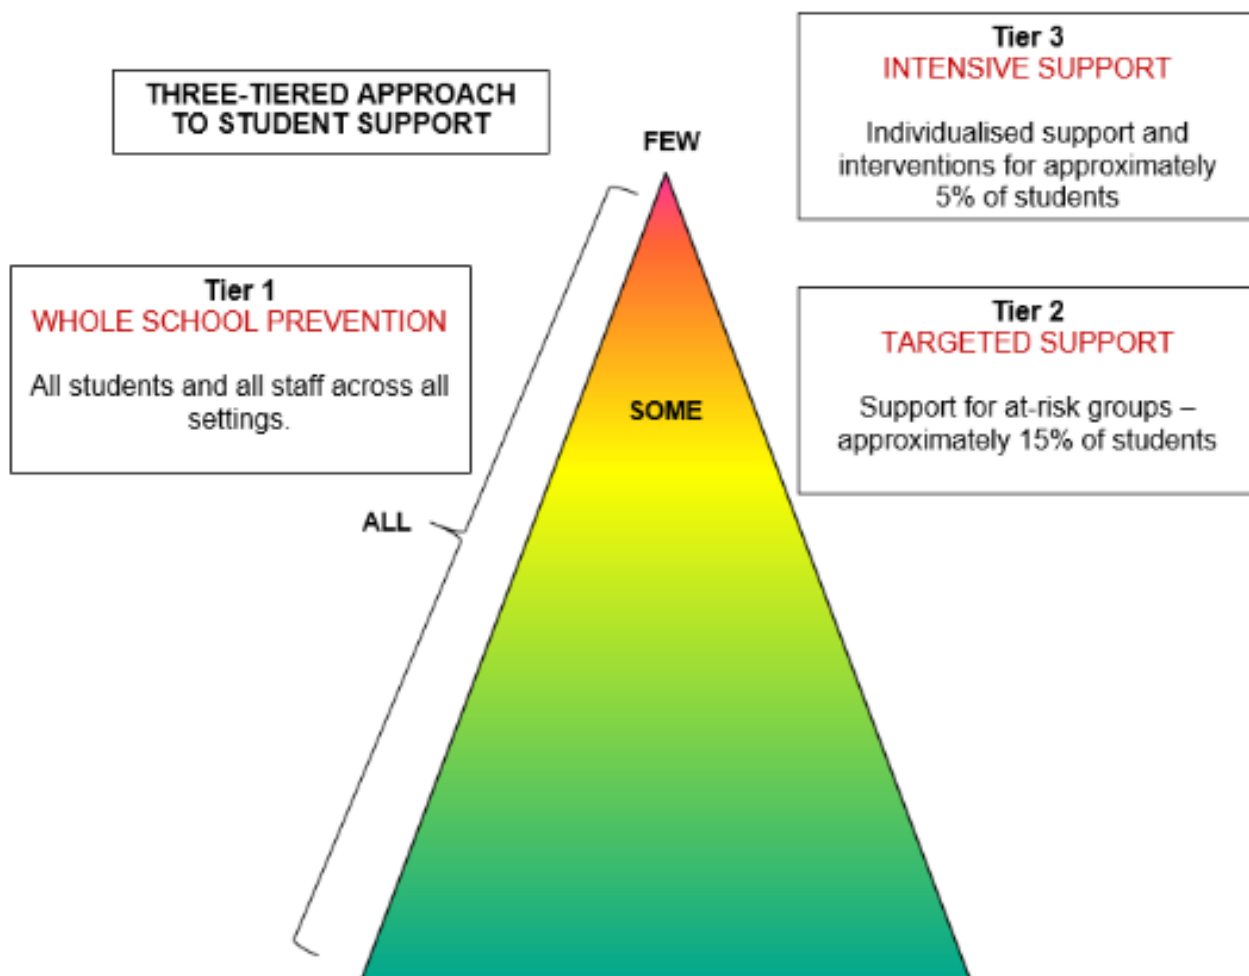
THREE-TIERED APPROACH TO STUDENT SUPPORT

Tier 3
INTENSIVE SUPPORT

Individualised support and interventions for approximately 5% of students

FEW

Tier 1
WHOLE SCHOOL PREVENTION

All students and all staff across all settings.

SOME

Tier 2
TARGETED SUPPORT

Support for at-risk groups – approximately 15% of students

ALL